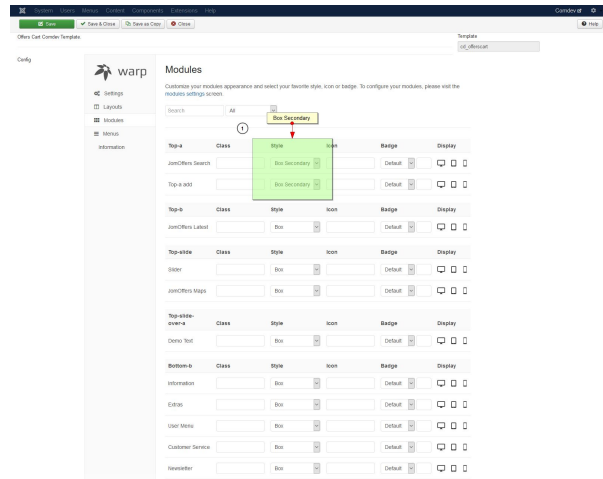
System Users Menus Content Components Extensions Help

Comdev

Save | Save & Close | Save as Copy | Close

Help

Offers Cart Comdev Template

Template
cd_offerscart

Config

warp

Settings
Layouts
Modules
Menus
Information

Modules

Customize your modules appearance and select your favorite style, icon or badge. To configure your modules, please visit the modules settings screen.

Search | All

1

Box Secondary

| Top-a | Class | Style | Icon | Badge | Display |
|---|---|---|---|---|---|
| JomOffers Search | | Box Secondary | | Default | |
| Top-a add | | Box Secondary | | Default | |

| Top-b | Class | Style | Icon | Badge | Display |
|---|---|---|---|---|---|
| JomOffers Latest | | Box | | Default | |

| Top-slide | Class | Style | Icon | Badge | Display |
|---|---|---|---|---|---|
| Slider | | Box | | Default | |
| JomOffers Maps | | Box | | Default | |

| Top-slide-over-a | Class | Style | Icon | Badge | Display |
|---|---|---|---|---|---|
| Demo Text | | Box | | Default | |

| Bottom-b | Class | Style | Icon | Badge | Display |
|---|---|---|---|---|---|
| Information | | Box | | Default | |
| Extras | | Box | | Default | |
| User Menu | | Box | | Default | |
| Customer Service | | Box | | Default | |
| Newsletter | | Box | | Default | |